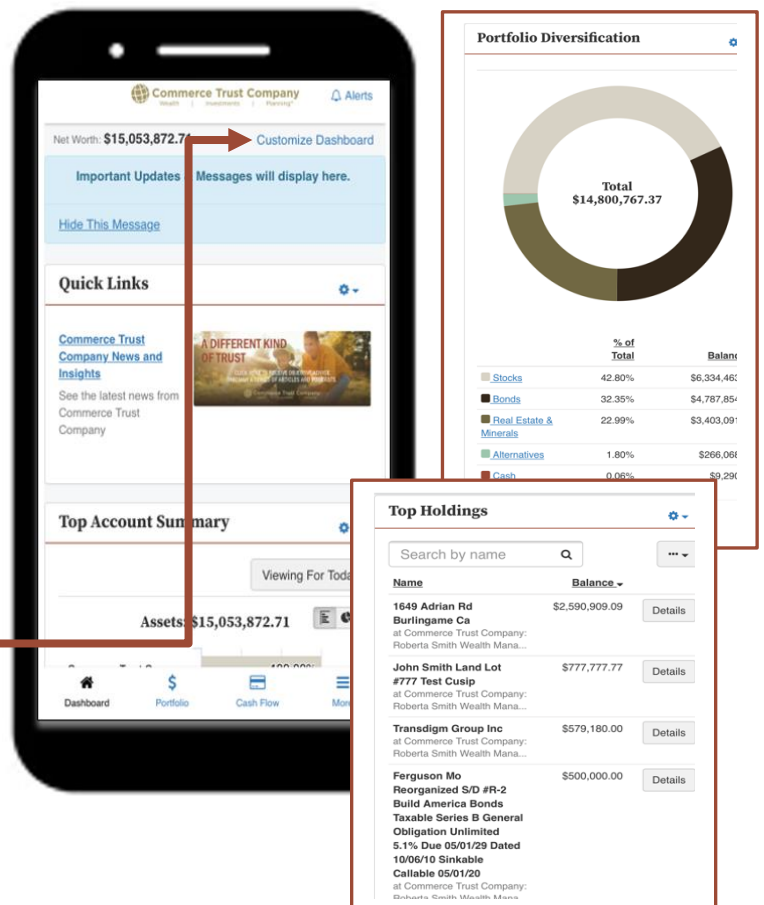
Commerce Trust Company
Wealth | Investments | Planning

Alerts

Net Worth: $15,053,872.7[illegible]

Customize Dashboard

Important Updates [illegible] Messages will display here.

Hide This Message

Quick Links

Commerce Trust Company News and Insights

See the latest news from Commerce Trust Company

A DIFFERENT KIND OF TRUST

Top Account Summary

Viewing For Toda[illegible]

Assets: $15,053,872.71

Dashboard
Portfolio
Cash Flow
Mor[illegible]

Portfolio Diversification

Total
$14,800,767.37

| | % of Total | Balan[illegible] |
|---|---|---|
| Stocks | 42.80% | $6,334,46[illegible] |
| Bonds | 32.35% | $4,787,85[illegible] |
| Real Estate & Minerals | 22.99% | $3,403,09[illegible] |
| Alternatives | 1.80% | $266,06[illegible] |
| Cash | 0.06% | $9,29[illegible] |

Top Holdings

Search by name

| Name | Balance | |
|---|---|---|
| 1649 Adrian Rd Burlingame Ca at Commerce Trust Company: Roberta Smith Wealth Mana... | $2,590,909.09 | Details |
| John Smith Land Lot #777 Test Cusip at Commerce Trust Company: Roberta Smith Wealth Mana... | $777,777.77 | Details |
| Transdigm Group Inc at Commerce Trust Company: Roberta Smith Wealth Mana... | $579,180.00 | Details |
| Ferguson Mo Reorganized S/D #R-2 Build America Bonds Taxable Series B General Obligation Unlimited 5.1% Due 05/01/29 Dated 10/06/10 Sinkable Callable 05/01/20 at Commerce Trust Company: Roberta Smith Wealth Mana... | $500,000.00 | Details |